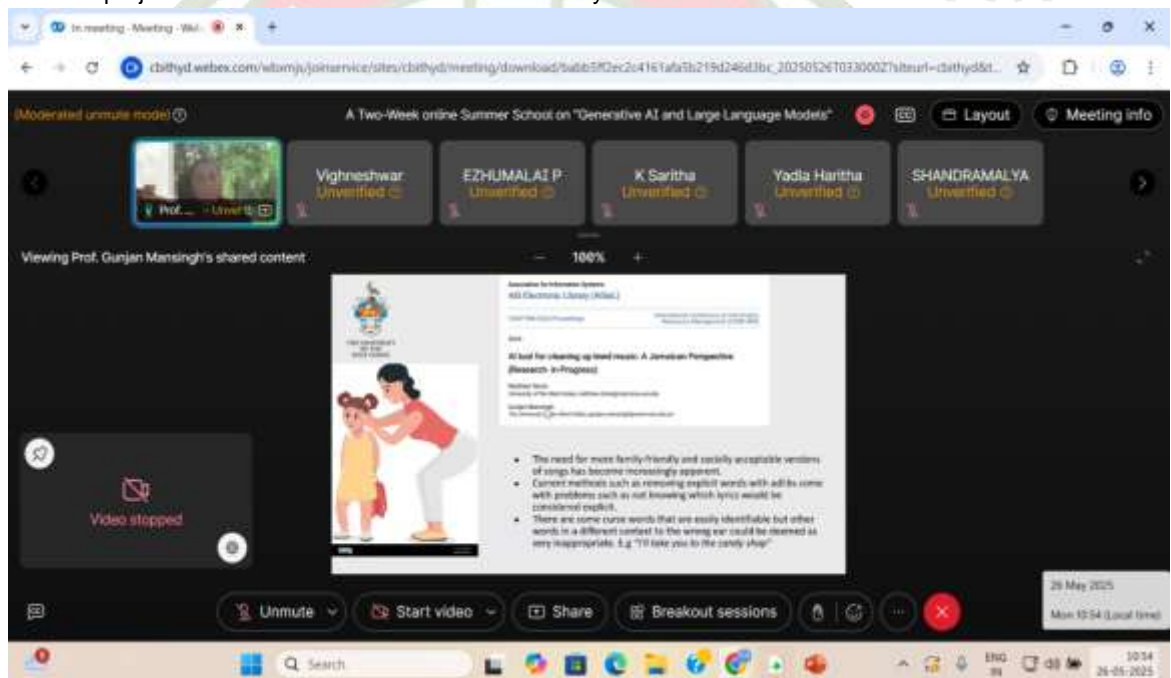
In meeting - Meeting - Web

cbithyd.webex.com/wbxmjs/joinservice/sites/cbithyd/meeting/download/babb5f02ec2c4161afa5b219d246d3bc_20250526T033000Z?siteurl=cbithyd&t...

(Moderated unmute mode)

A Two-Week online Summer School on "Generative AI and Large Language Models"

Layout

Meeting info

Prof. ... Unverified

Vighneshwar Unverified

EZHUMALAI P Unverified

K Saritha Unverified

Yadla Haritha Unverified

SHANDRAMALYA Unverified

Viewing Prof. Gunjan Mansingh's shared content

100%

Association for Information Systems

AIS Electronic Library (AISeL)

AI tool for cleaning up lewd music: A Jamaican Perspective (Research-in-Progress)

- The need for more family-friendly and socially acceptable versions of songs has become increasingly apparent.
- Current methods such as removing explicit words with ad-libs come with problems such as not knowing which lyrics would be considered explicit.
- There are some curse words that are easily identifiable but other words in a different context to the wrong ear could be deemed as very inappropriate. E.g "I'll take you to the candy shop"

Video stopped

Unmute

Start video

Share

Breakout sessions

26 May 2025

Mon 10:34 (Local time)

Search

ENG IN

10:34 26-05-2025